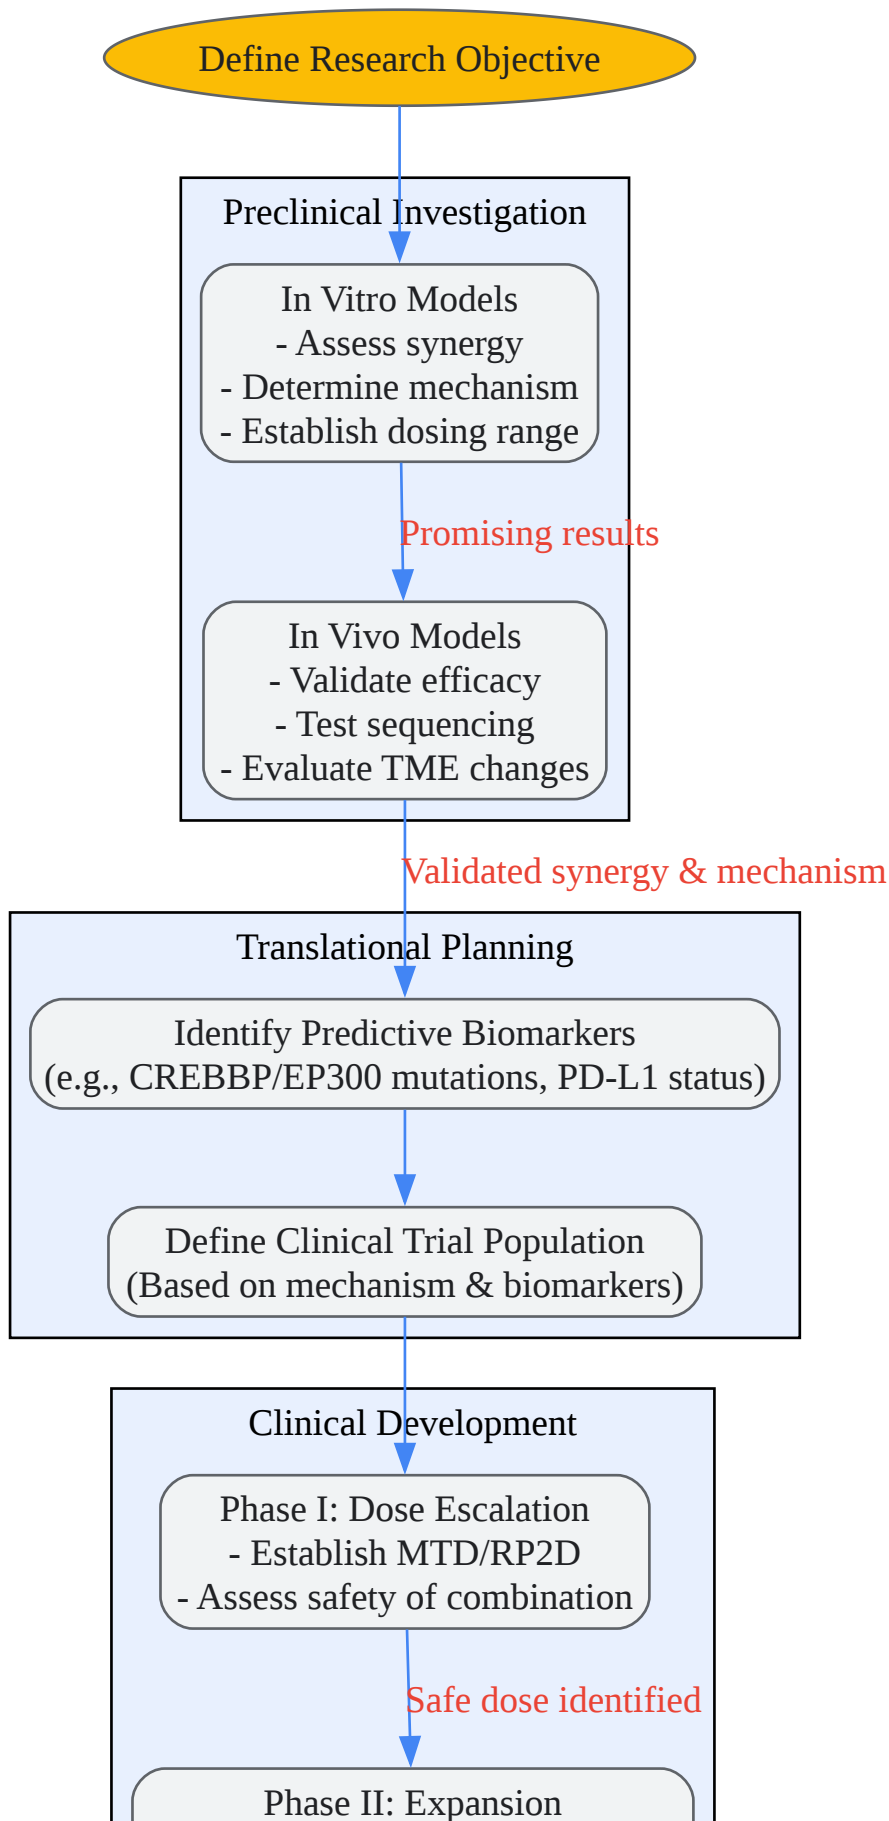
Define Research Objective

Preclinical Investigation

In Vitro Models
- Assess synergy
- Determine mechanism
- Establish dosing range

Promising results

In Vivo Models
- Validate efficacy
- Test sequencing
- Evaluate TME changes

Validated synergy & mechanism

Translational Planning

Identify Predictive Biomarkers
(e.g., CREBBP/EP300 mutations, PD-L1 status)

Define Clinical Trial Population
(Based on mechanism & biomarkers)

Clinical Development

Phase I: Dose Escalation
- Establish MTD/RP2D
- Assess safety of combination

Safe dose identified

Phase II: Expansion